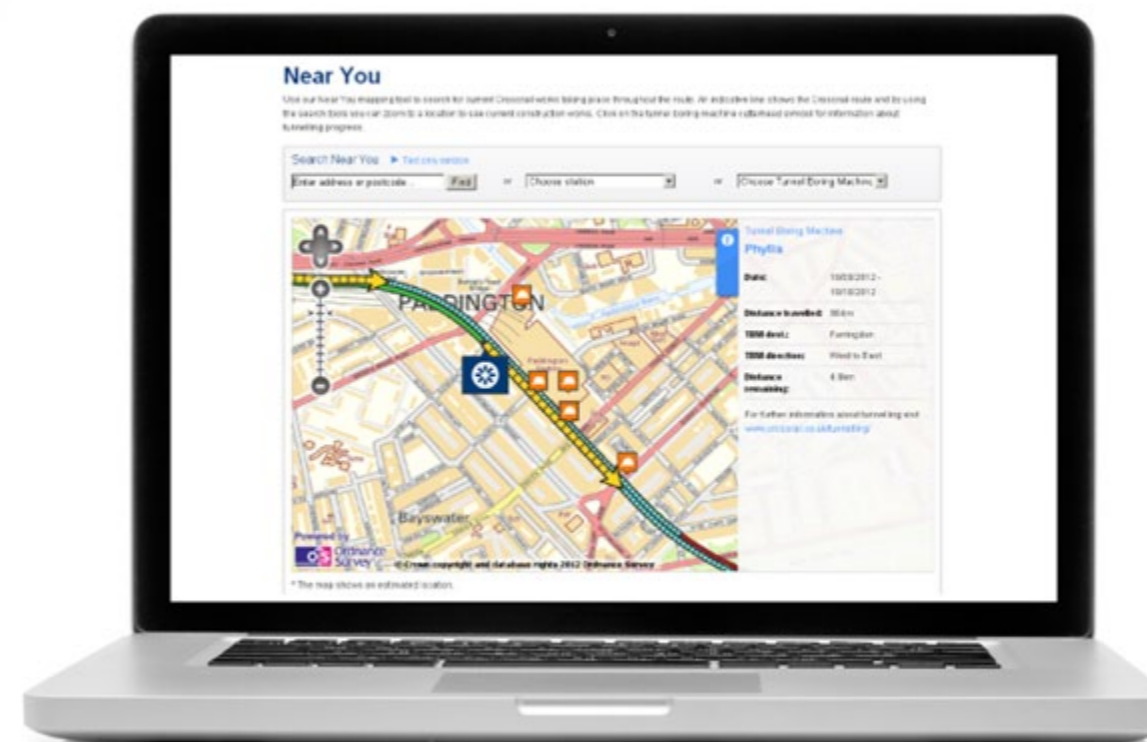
Near You

Use our Near You mapping tool to search for current Crossrail works taking place throughout the route. An indicative line shows the Crossrail route and by using the search tools you can zoom to a location to see current construction works. Click on the tunnel boring machine cutterhead symbol for information about tunnelling progress.

Search Near You ▶ Text only version

Enter address or postcode... Find or Choose station or Choose Tunnel Boring Machine

PADDINGTON

Bayswater

Powered by Ordnance Survey

© Crown copyright and database rights 2012 Ordnance Survey

Tunnel Boring Machine
Phyllis

| | |
|---|---|
| Date: | 10/08/2012 - 10/08/2012 |
| Distance travelled: | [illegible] |
| TBM destination: | Farringdon |
| TBM direction: | West to East |
| Distance remaining: | 4.9km |

For further information about tunnelling visit www.crossrail.co.uk/tunnelling/

* The map shows an estimated location.